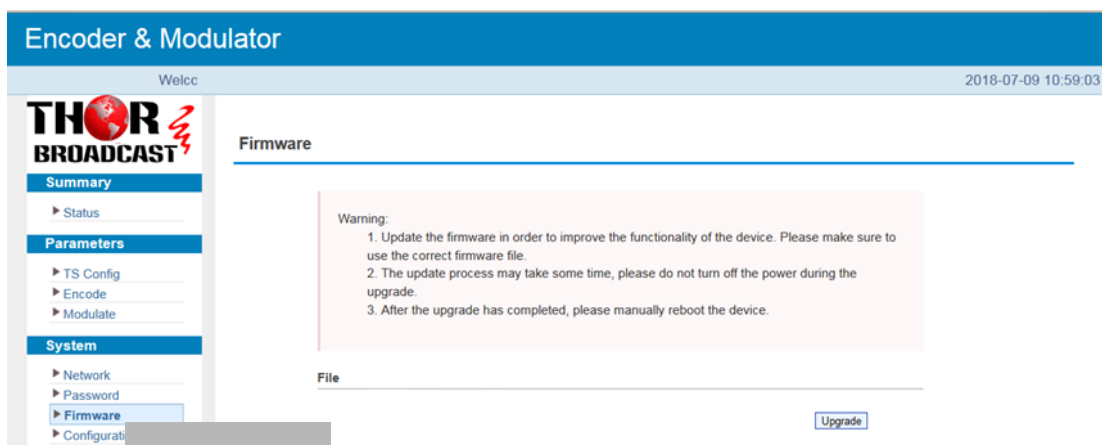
Encoder & Modulator

Welco

2018-07-09 10:59:03

THOR BROADCAST

Summary

Status

Parameters

TS Config

Encode

Modulate

System

Network

Password

Firmware

Configurati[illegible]

Firmware

Warning:

1. Update the firmware in order to improve the functionality of the device. Please make sure to use the correct firmware file.

2. The update process may take some time, please do not turn off the power during the upgrade.

3. After the upgrade has completed, please manually reboot the device.

File

Upgrade